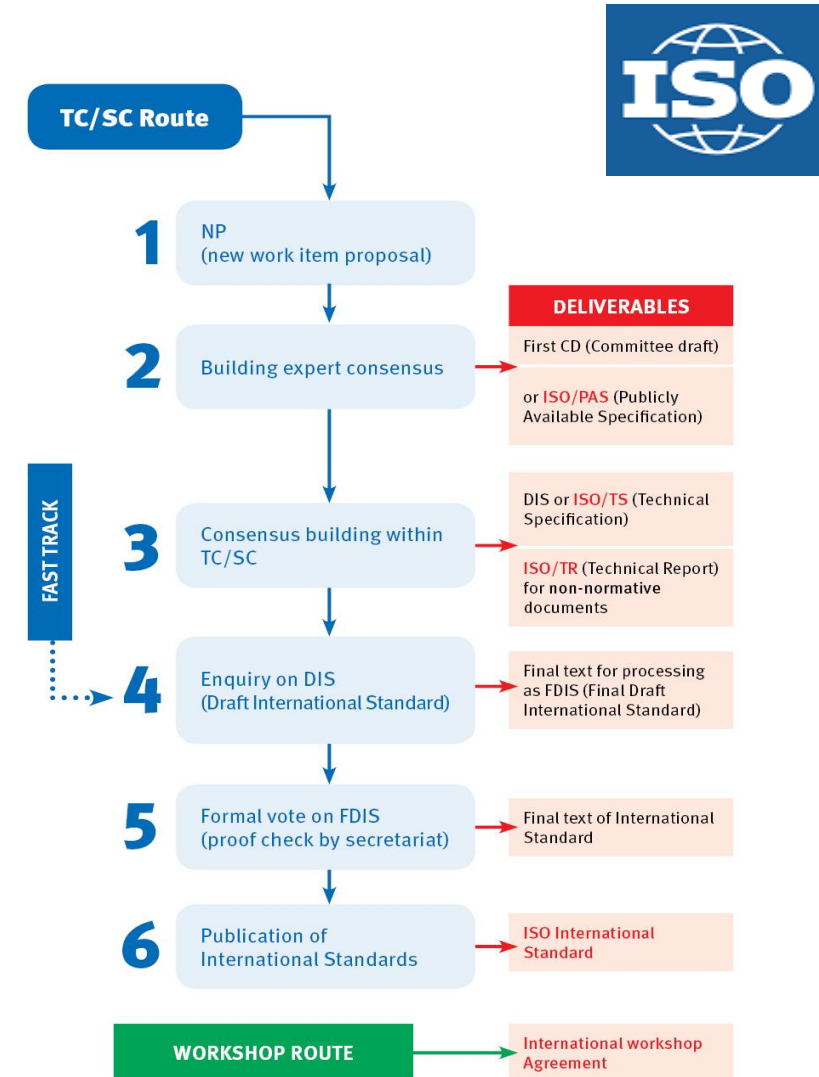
ISO

TC/SC Route

1 NP (new work item proposal)

2 Building expert consensus

DELIVERABLES

First CD (Committee draft)

or ISO/PAS (Publicly Available Specification)

FAST TRACK

3 Consensus building within TC/SC

DIS or ISO/TS (Technical Specification)

ISO/TR (Technical Report) for non-normative documents

4 Enquiry on DIS (Draft International Standard)

Final text for processing as FDIS (Final Draft International Standard)

5 Formal vote on FDIS (proof check by secretariat)

Final text of International Standard

6 Publication of International Standards

ISO International Standard

WORKSHOP ROUTE

International workshop Agreement